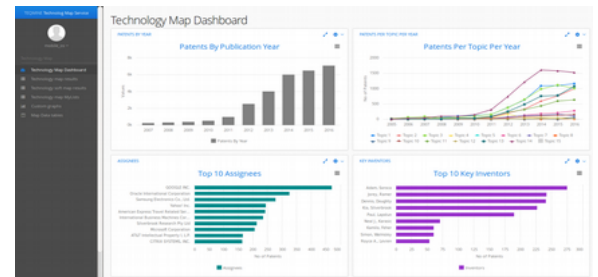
TECHMAP Technology Map Service

Technology Map Dashboard

Technology Map Dashboard

PATENTS BY YEAR

Patents By Publication Year

8K
6K
4K
2K
0K

2007 2008 2009 2010 2011 2012 2013 2014 2015 2016

Patents By Year

PATENTS PER TOPIC PER YEAR

Patents Per Topic Per Year

ASSIGNEES

Top 10 Assignees

GOOGLE INC.
Oracle International Corporation
Samsung Electronics Co., Ltd.
Yahoo! Inc.
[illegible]
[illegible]
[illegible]
Microsoft Corporation
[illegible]
CITRIX SYSTEMS, INC.

No. of Patents

Assignees

KEY INVENTORS

Top 10 Key Inventors

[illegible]

No. of Patents

Inventors